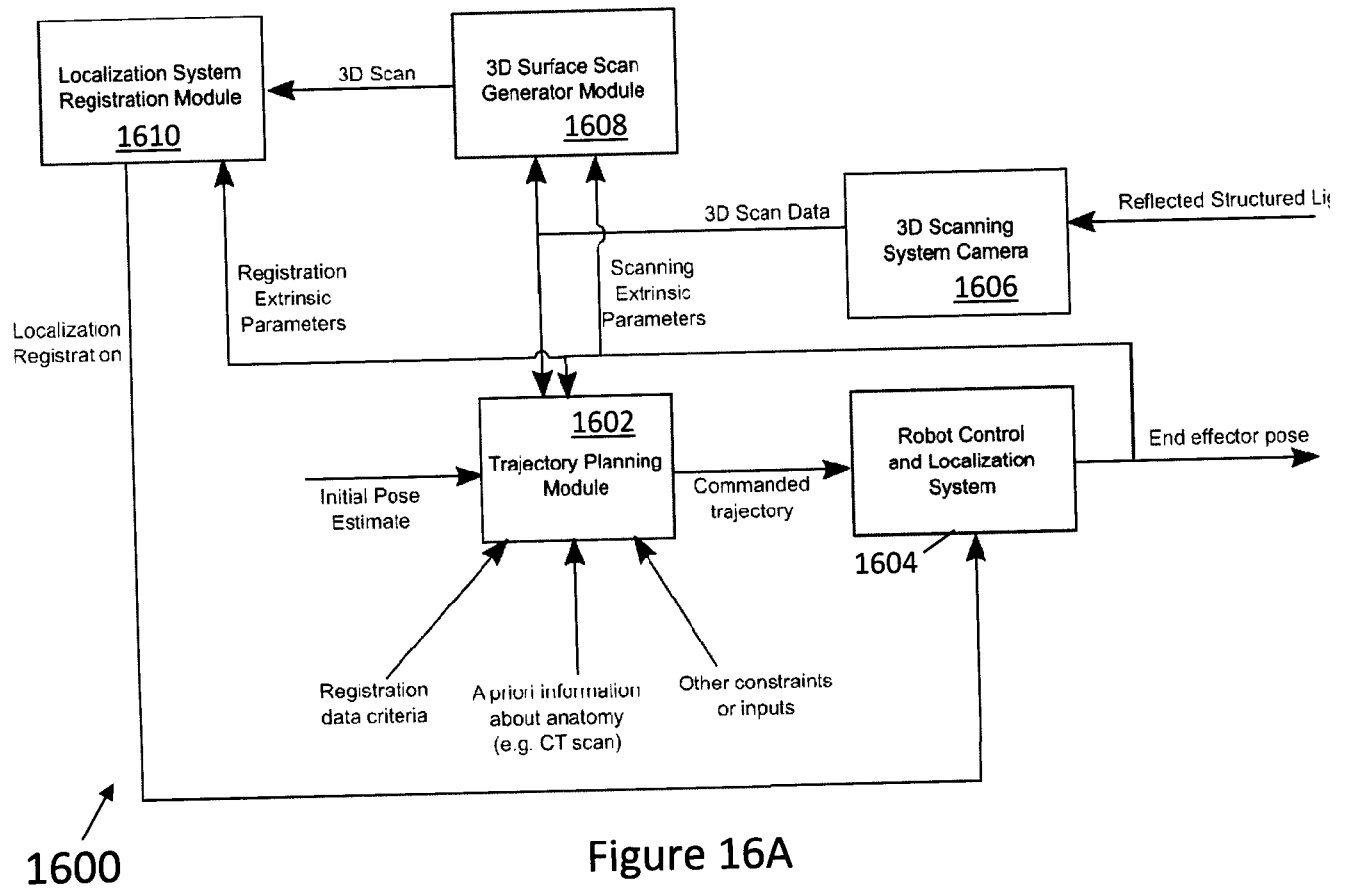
Localization System Registration Module
1610

3D Scan

3D Surface Scan Generator Module
1608

3D Scan Data

3D Scanning System Camera
1606

Reflected Structured Li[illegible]

Registration Extrinsic Parameters

Scanning Extrinsic Parameters

Localization Registrat on

1602
Trajectory Planning Module

Robot Control and Localization System

End effector pose

Initial Pose Estimate

Commanded trajectory

1604

Registration data criteria

A priori information about anatomy (e.g. CT scan)

Other constraints or inputs

1600

Figure 16A